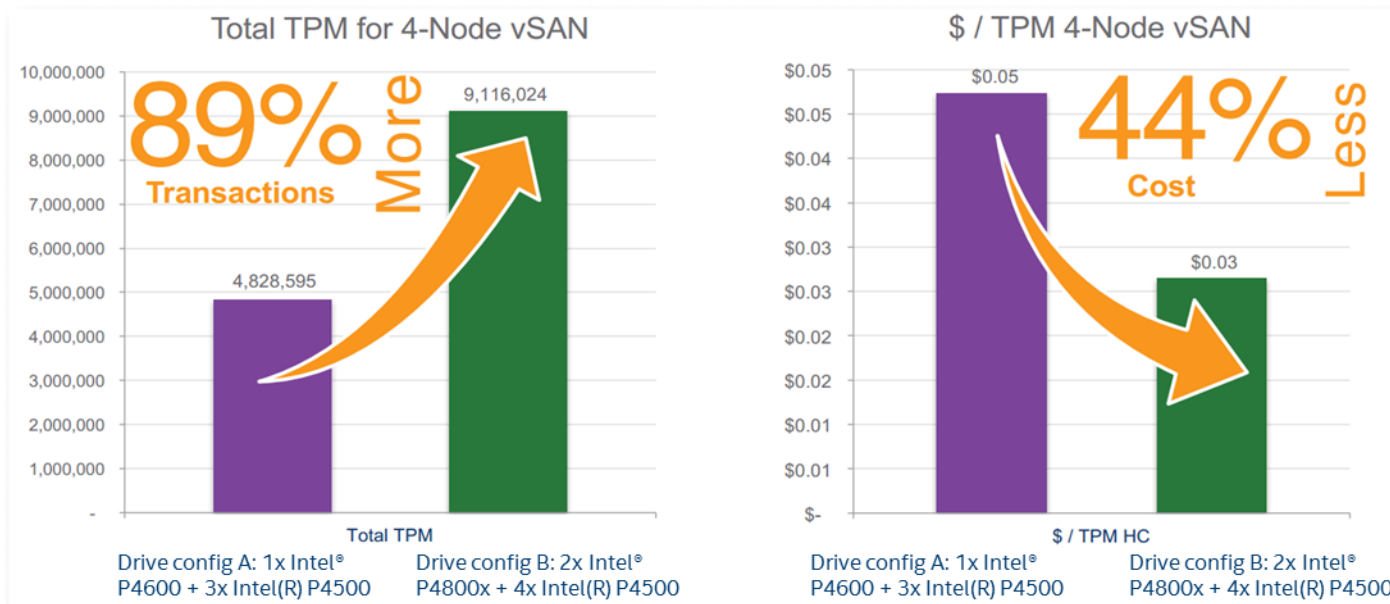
Total TPM for 4-Node vSAN

10,000,000
9,000,000
8,000,000
7,000,000
6,000,000
5,000,000
4,000,000
3,000,000
2,000,000
1,000,000
-

89% More
Transactions

4,828,595
9,116,024

Total TPM

Drive config A: 1x Intel® P4600 + 3x Intel(R) P4500
Drive config B: 2x Intel® P4800x + 4x Intel(R) P4500

$ / TPM 4-Node vSAN

$0.05
$0.05
$0.04
$0.04
$0.03
$0.03
$0.02
$0.02
$0.01
$0.01
$-

44% Less
Cost

$0.05
$0.03

$ / TPM HC

Drive config A: 1x Intel® P4600 + 3x Intel(R) P4500
Drive config B: 2x Intel® P4800x + 4x Intel(R) P4500